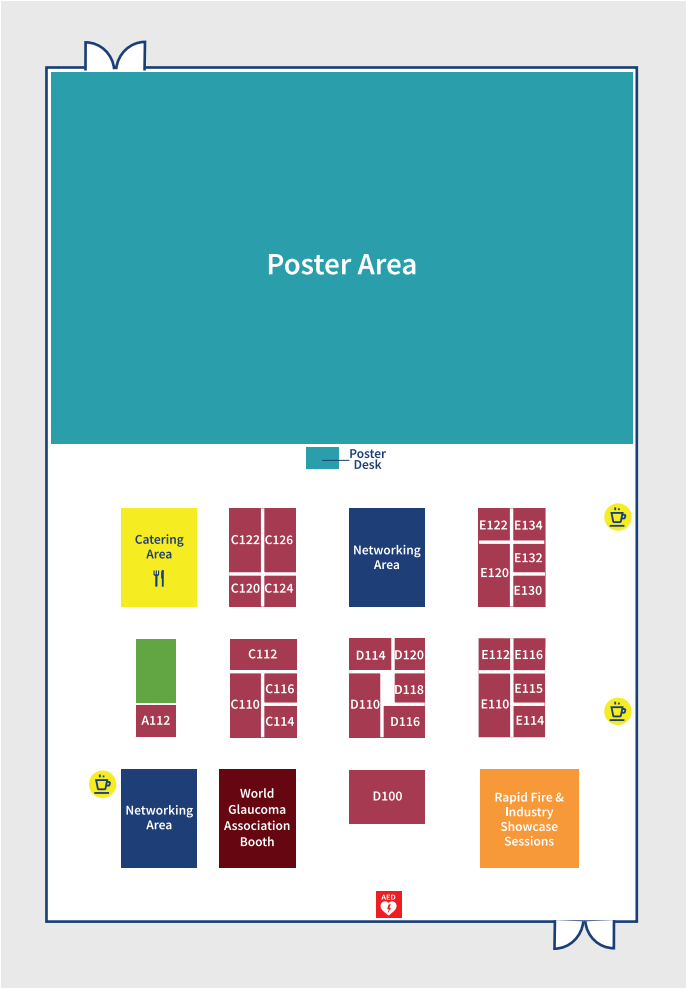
Poster Area

Poster Desk

Catering Area

C122 C126
C120 C124

Networking Area

E122 E134
E120 E132
E130

A112

C112
C110 C116
C114

D114 D120
D110 D118
D116

E112 E116
E110 E115
E114

Networking Area

World Glaucoma Association Booth

D100

Rapid Fire & Industry Showcase Sessions

AED